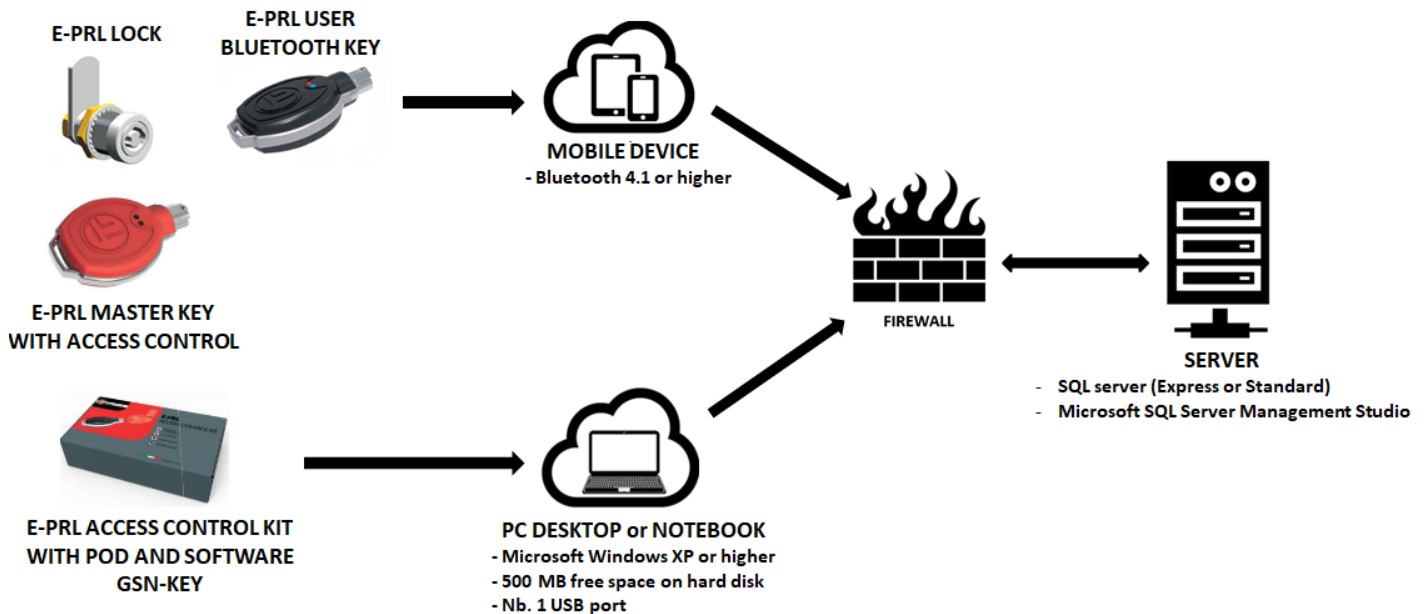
E-PRL LOCK

E-PRL USER BLUETOOTH KEY

MOBILE DEVICE
- Bluetooth 4.1 or higher

E-PRL MASTER KEY WITH ACCESS CONTROL

FIREWALL

SERVER
- SQL server (Express or Standard)
- Microsoft SQL Server Management Studio

E-PRL ACCESS CONTROL KIT WITH POD AND SOFTWARE GSN-KEY

PC DESKTOP or NOTEBOOK
- Microsoft Windows XP or higher
- 500 MB free space on hard disk
- Nb. 1 USB port